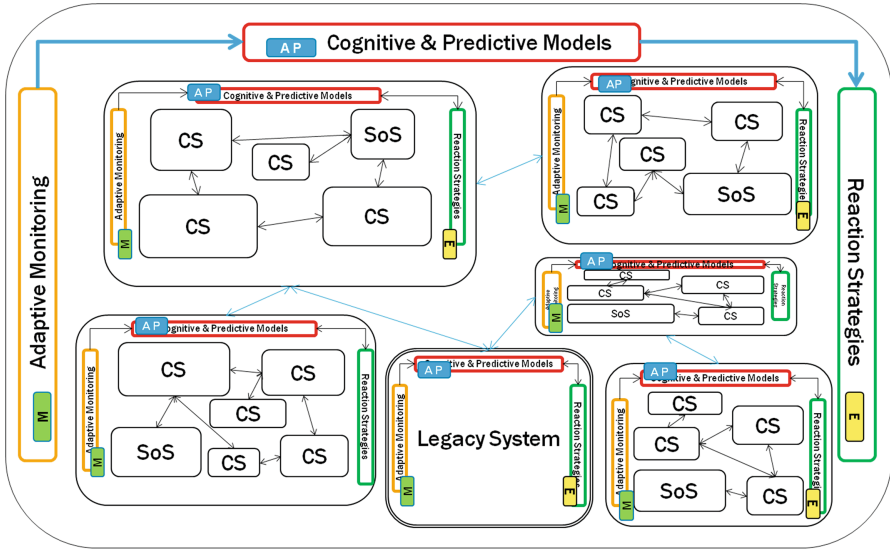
A P Cognitive & Predictive Models

Adaptive Monitoring

M

Reaction Strategies

E

A P Cognitive & Predictive Models
Adaptive Monitoring
CS
SoS
CS
CS
CS
Reaction Strategies
M
E

A P Cognitive & Predictive Models
Adaptive Monitoring
CS
CS
CS
CS
SoS
Reaction Strategie
M
E

A P Cognitive & Predictive Models
CS
CS
CS
SoS
CS
M

A P Cognitive & Predictive Models
Adaptive Monitoring
CS
CS
CS
SoS
CS
CS
Reaction Strategies
M

A P Cognitive & Predictive Models
Adaptive Monitoring
Legacy System
Reaction Strategies
M
E

A P Cognitive & Predictive Models
Adaptive Monitoring
CS
CS
CS
SoS
CS
Reaction Strategie
M
E